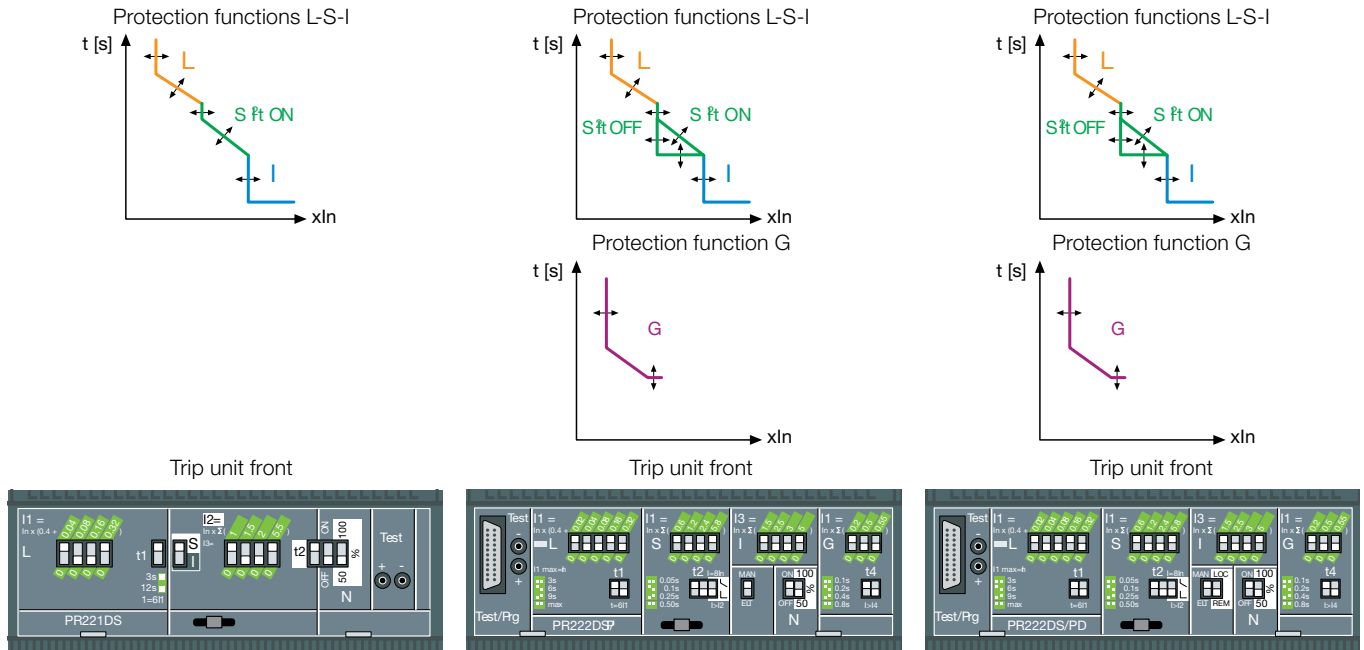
Protection functions L-S-I

t [s]

L

S $I^2t$ ON

I

xIn

Protection functions L-S-I

t [s]

L

S $I^2t$ OFF

S $I^2t$ ON

I

xIn

Protection function G

t [s]

G

xIn

Protection functions L-S-I

t [s]

L

S $I^2t$ OFF

S $I^2t$ ON

I

xIn

Protection function G

t [s]

G

xIn

Trip unit front

I1 = In x (0.4 + 0.04 0.08 0.16 0.32

L

t1

3s 12s $I=6I1$

I2= In x Σ( 1 1.5 2 5.5

S I

t2

ON OFF 100 50 %

N

Test

+ -

PR221DS

Trip unit front

Test

Test/Prg

I1 = In x (0.4 + 0.02 0.04 0.06 0.08 0.16 0.32

L

I1 max=In

3s 6s 9s max

t1 $t=6I1$

I1 = In x Σ( 0.6 1.2 2.4 4.8

S

0.05s 0.1s 0.25s 0.50s

t2 $I=8In$ $I>I2$

I3 = In x Σ( 1.5 2.5 3 5

I

MAN EU

ON 100 OFF 50 %

N

I1 = In x Σ( 0.2 0.1 0.1 0.05

G

0.1s 0.2s 0.4s 0.8s

t4 $I>I4$

PR222DS/P

Trip unit front

Test

Test/Prg

I1 = In x (0.4 + 0.02 0.04 0.06 0.08 0.16 0.32

L

I1 max=In

3s 6s 9s max

t1 $t=6I1$

I1 = In x Σ( 0.6 1.2 2.4 4.8

S

0.05s 0.1s 0.25s 0.50s

t2 $I=8In$ $I>I2$

I3 = In x Σ( 1.5 2.5 3 5

I

MAN LOC EU REM

ON 100 OFF 50 %

N

I1 = In x Σ( 0.2 0.1 0.1 0.05

G

0.1s 0.2s 0.4s 0.8s

t4 $I>I4$

PR222DS/PD